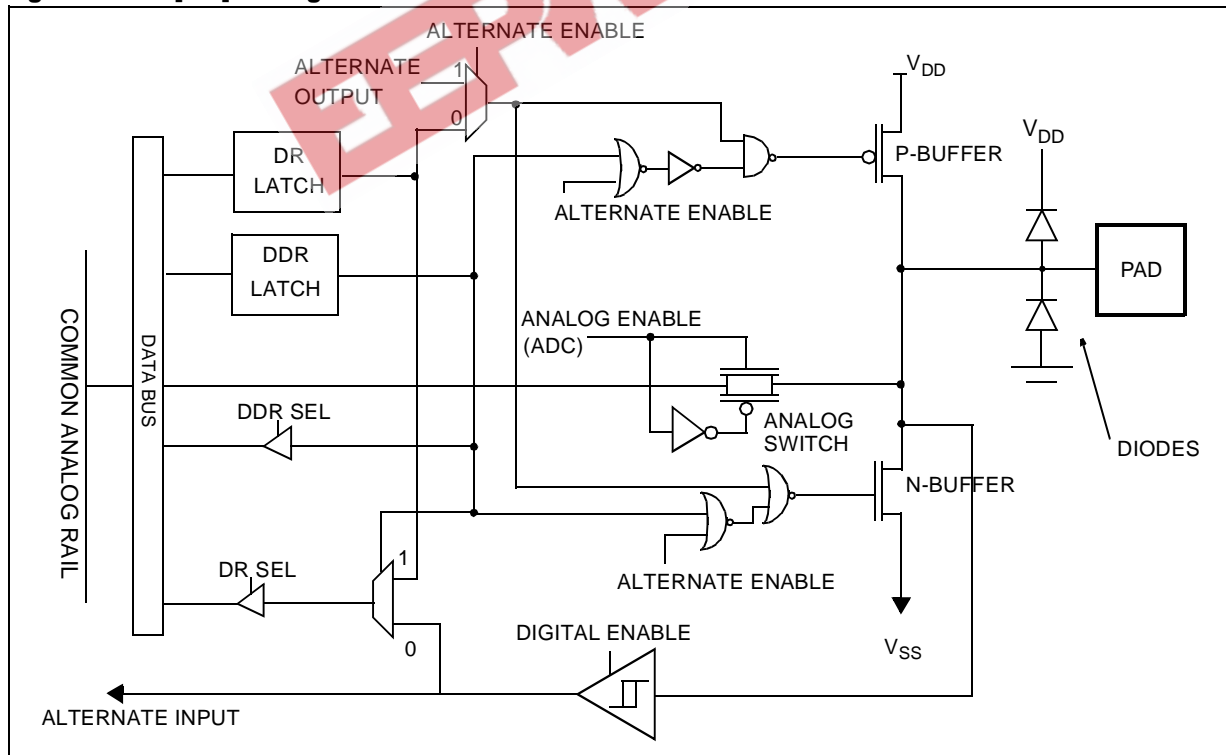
ALTERNATE ENABLE
ALTERNATE OUTPUT
1
0
$V_{DD}$
DR LATCH
P-BUFFER
$V_{DD}$
ALTERNATE ENABLE
DDR LATCH
PAD
COMMON ANALOG RAIL
DATA BUS
ANALOG ENABLE (ADC)
DDR SEL
ANALOG SWITCH
DIODES
N-BUFFER
DR SEL
1
ALTERNATE ENABLE
0
DIGITAL ENABLE
$V_{SS}$
ALTERNATE INPUT